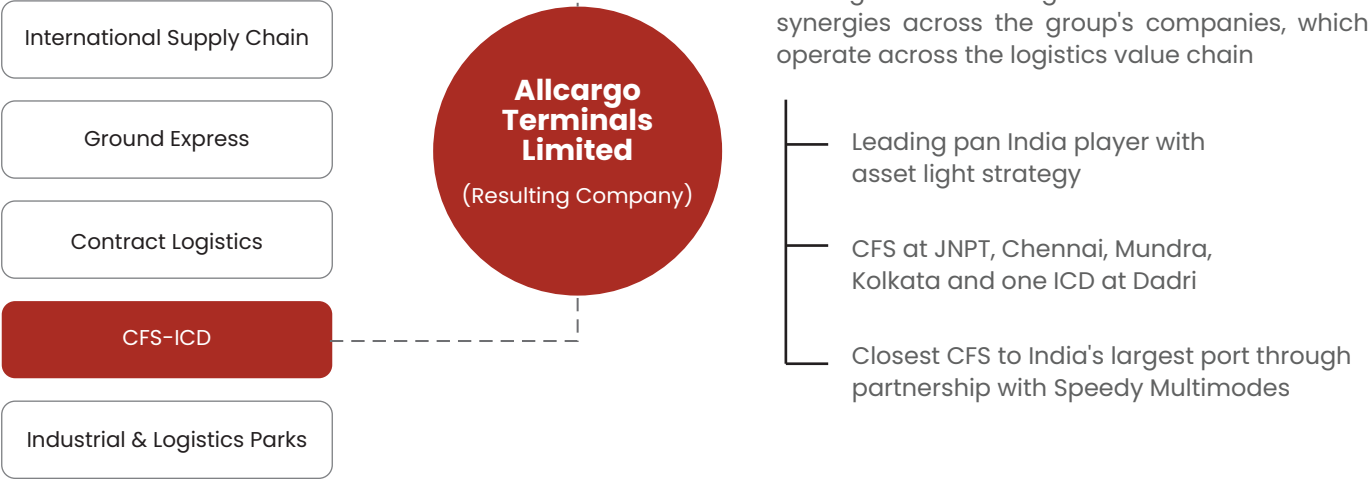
International Supply Chain

Ground Express

Contract Logistics

CFS-ICD

Industrial & Logistics Parks

Allcargo Terminals Limited

(Resulting Company)

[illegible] synergies across the group's companies, which operate across the logistics value chain

Leading pan India player with asset light strategy

CFS at JNPT, Chennai, Mundra, Kolkata and one ICD at Dadri

Closest CFS to India's largest port through partnership with Speedy Multimodes